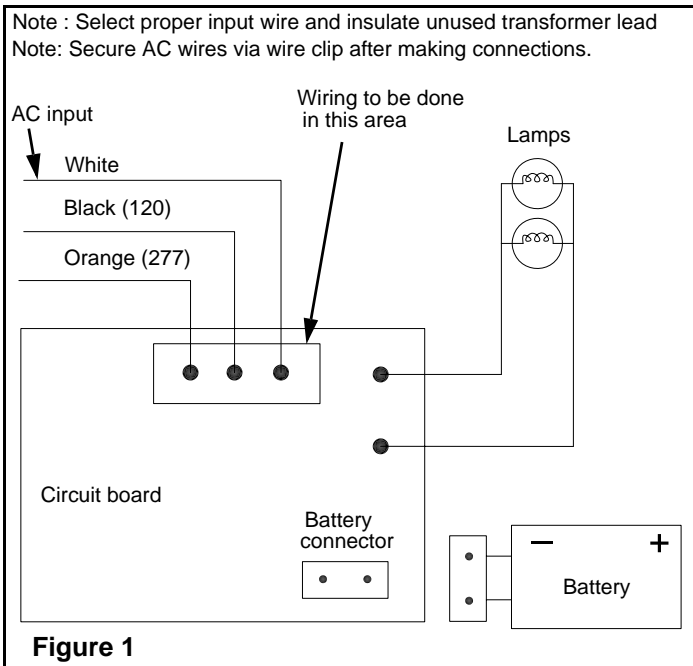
Note : Select proper input wire and insulate unused transformer lead
Note: Secure AC wires via wire clip after making connections.

AC input

Wiring to be done in this area

Lamps

White

Black (120)

Orange (277)

Circuit board

Battery connector

−

+

Battery

Figure 1